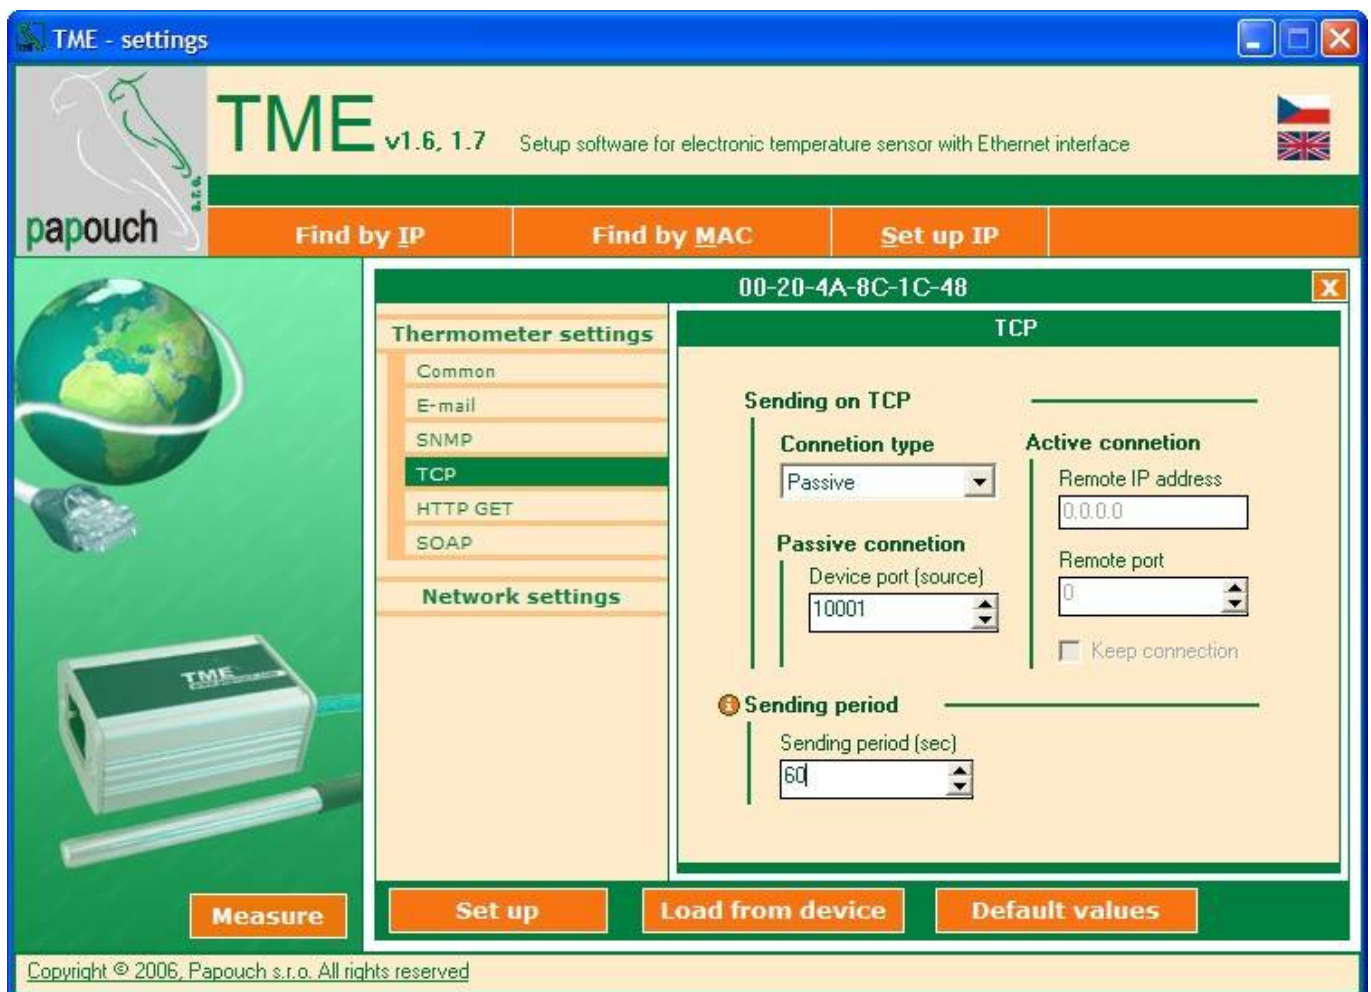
TME - settings

TME v1.6, 1.7 Setup software for electronic temperature sensor with Ethernet interface

papouch s.r.o.

Find by IP
Find by MAC
Set up IP

00-20-4A-8C-1C-48

Thermometer settings
Common
E-mail
SNMP
TCP
HTTP GET
SOAP

Network settings

TCP

Sending on TCP

Connetion type
Passive

Passive connetion
Device port (source)
10001

Active connetion
Remote IP address
0.0.0.0
Remote port
0
Keep connection

Sending period
Sending period (sec)
60

TME

Measure
Set up
Load from device
Default values

Copyright © 2006, Papouch s.r.o. All rights reserved